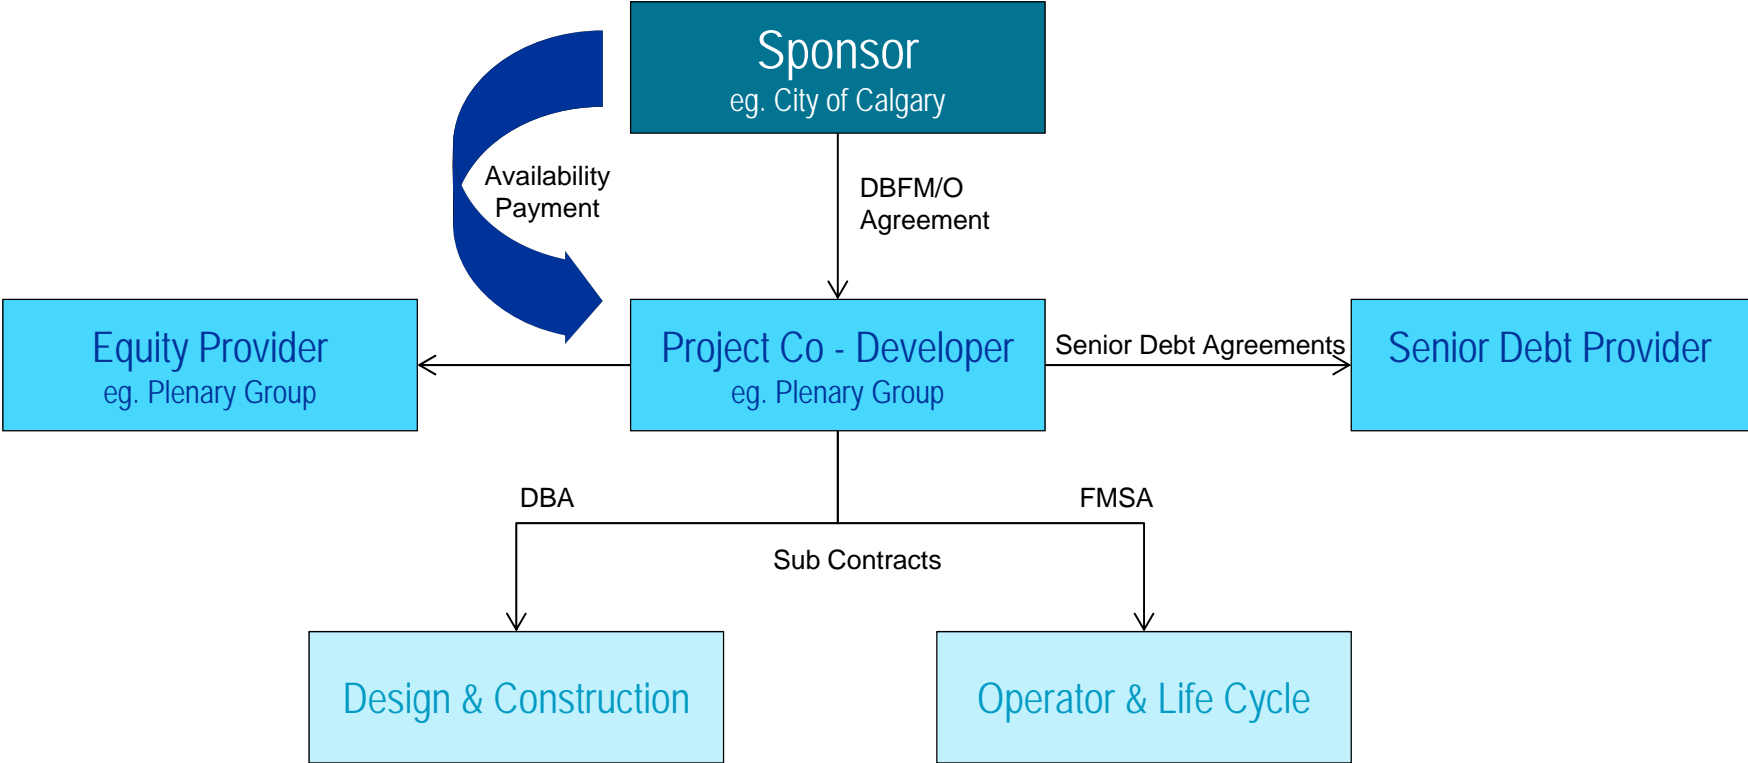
Sponsor
eg. City of Calgary

Availability Payment

DBFM/O Agreement

Equity Provider
eg. Plenary Group

Project Co - Developer
eg. Plenary Group

Senior Debt Agreements

Senior Debt Provider

DBA

FMSA

Sub Contracts

Design & Construction

Operator & Life Cycle